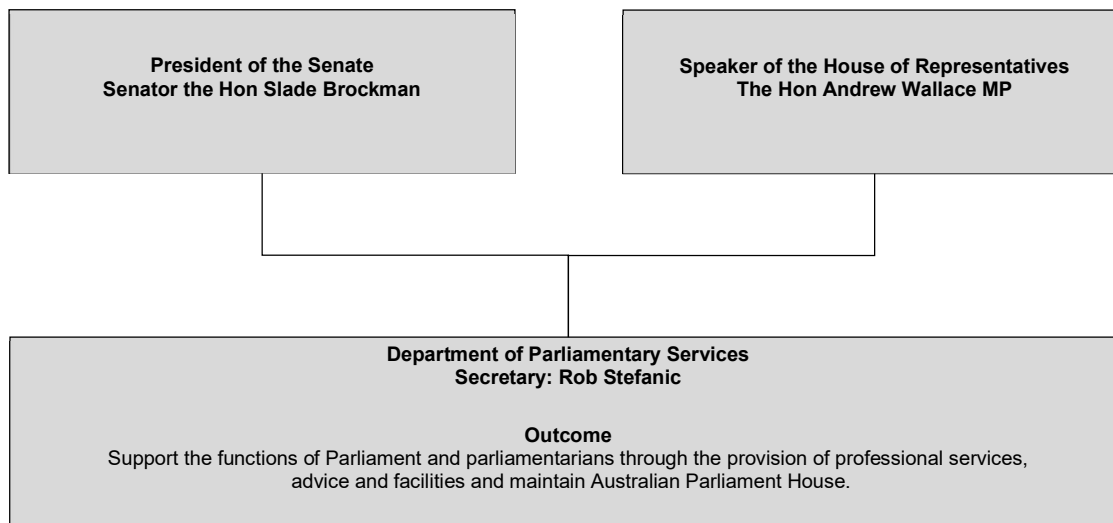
President of the Senate
Senator the Hon Slade Brockman

Speaker of the House of Representatives
The Hon Andrew Wallace MP

Department of Parliamentary Services
Secretary: Rob Stefanic

Outcome
Support the functions of Parliament and parliamentarians through the provision of professional services, advice and facilities and maintain Australian Parliament House.